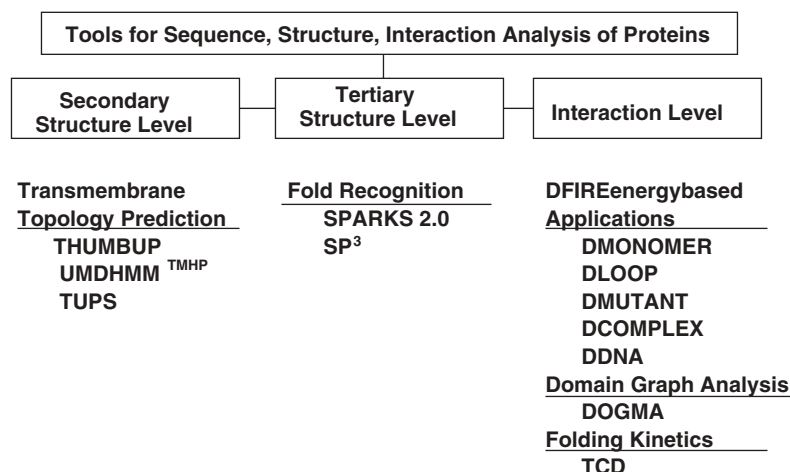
Tools for Sequence, Structure, Interaction Analysis of Proteins

Secondary Structure Level

Tertiary Structure Level

Interaction Level

Transmembrane Topology Prediction
THUMBUP
UMDHMM $^{TMHP}$
TUPS

Fold Recognition
SPARKS 2.0
SP$^3$

DFIREenergybased Applications
DMONOMER
DLOOP
DMUTANT
DCOMPLEX
DDNA
Domain Graph Analysis
DOGMA
Folding Kinetics
TCD